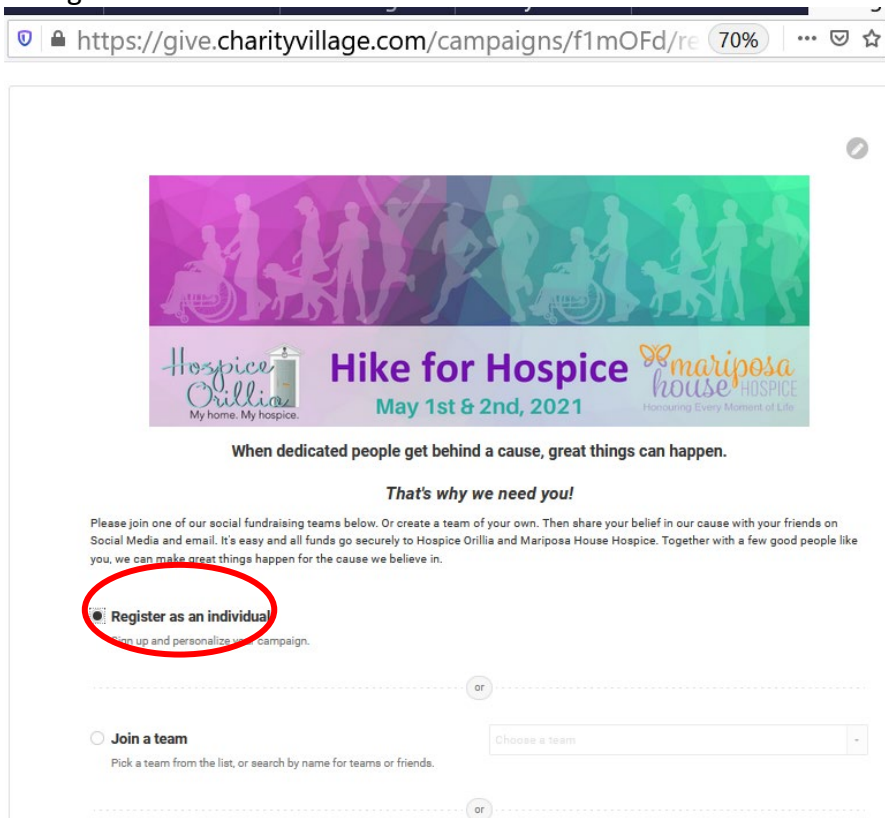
https://give.charityvillage.com/campaigns/f1mOFd/re 70% ···

Hospice Orillia My home. My hospice.

Hike for Hospice
May 1st & 2nd, 2021

mariposa house HOSPICE Honouring Every Moment of Life

When dedicated people get behind a cause, great things can happen.

That's why we need you!

Please join one of our social fundraising teams below. Or create a team of your own. Then share your belief in our cause with your friends on Social Media and email. It's easy and all funds go securely to Hospice Orillia and Mariposa House Hospice. Together with a few good people like you, we can make great things happen for the cause we believe in.

Register as an individual
Sign up and personalize your campaign.

or

Join a team
Pick a team from the list, or search by name for teams or friends.

Choose a team

or